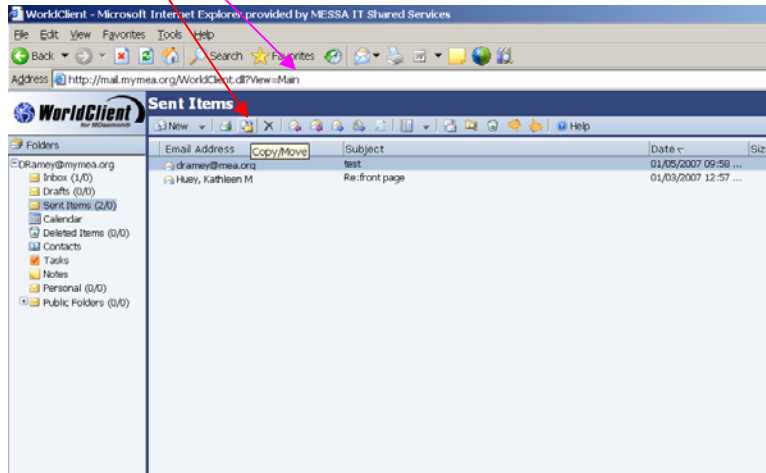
WorldClient - Microsoft Internet Explorer provided by MESSA IT Shared Services

File Edit View Favorites Tools Help

Back Search Favorites

Address http://mail.mymea.org/WorldClient.dll?View=Main

WorldClient for MDaemon

Sent Items

New Copy/Move Help

Folders

DRamey@mymea.org
Inbox (1/0)
Drafts (0/0)
Sent Items (2/0)
Calendar
Deleted Items (0/0)
Contacts
Tasks
Notes
Personal (0/0)
Public Folders (0/0)

| Email Address | Subject | Date | Siz |
|---|---|---|---|
| dramey@mea.org | test | 01/05/2007 09:58 ... | |
| Huey, Kathleen M | Re:front page | 01/03/2007 12:57 ... | |